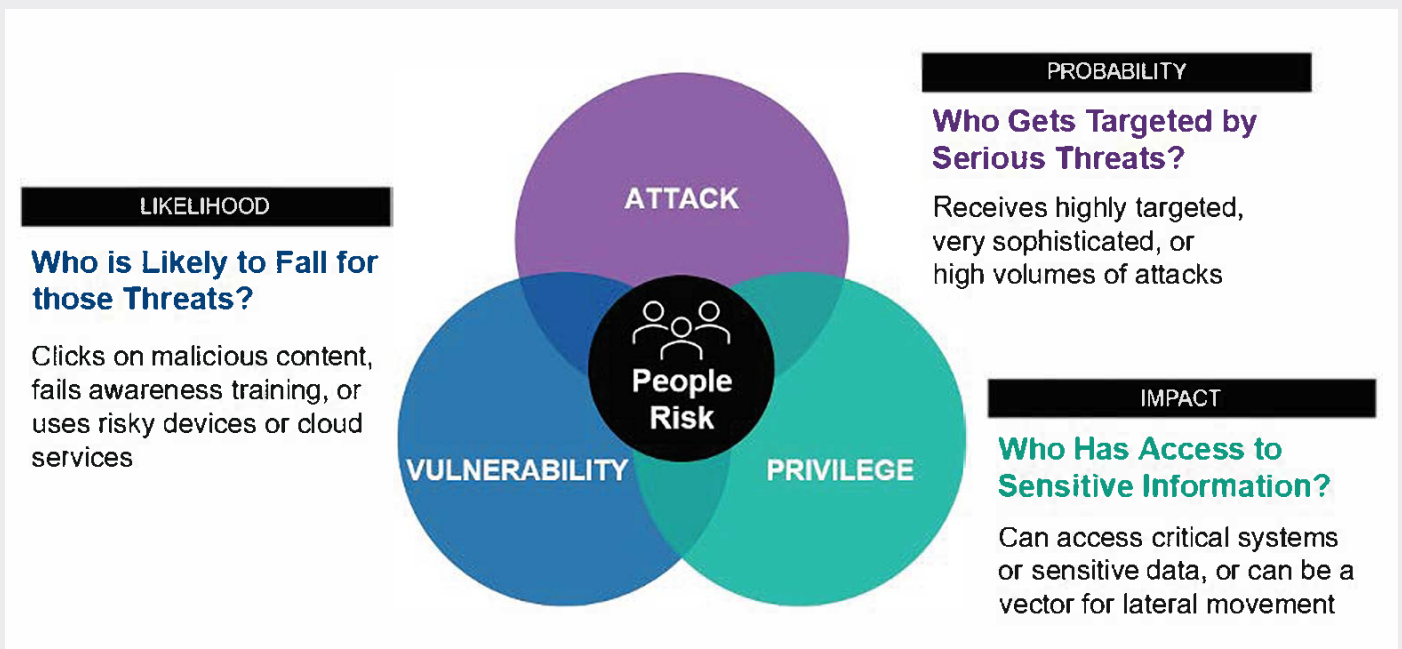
LIKELIHOOD

Who is Likely to Fall for those Threats?

Clicks on malicious content, fails awareness training, or uses risky devices or cloud services

ATTACK

People Risk

VULNERABILITY

PRIVILEGE

PROBABILITY

Who Gets Targeted by Serious Threats?

Receives highly targeted, very sophisticated, or high volumes of attacks

IMPACT

Who Has Access to Sensitive Information?

Can access critical systems or sensitive data, or can be a vector for lateral movement